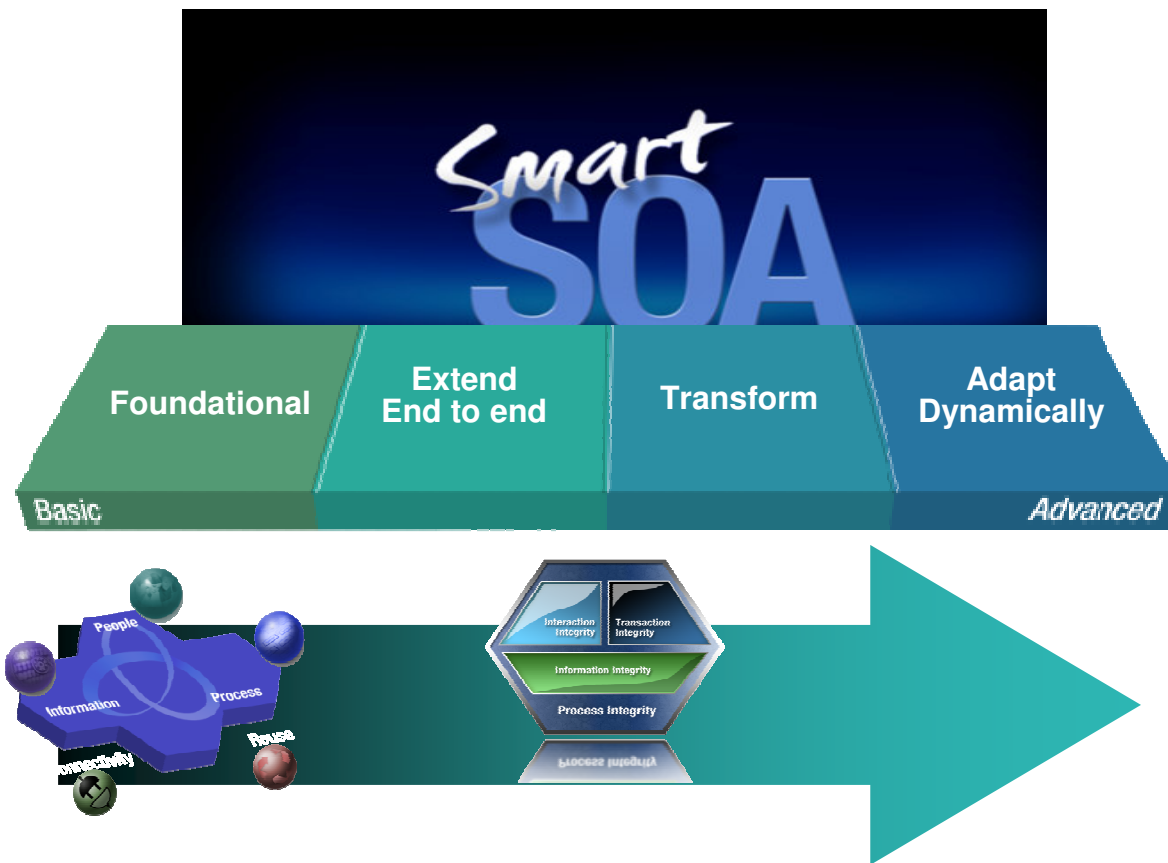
Smart SOA

Foundational

Extend End to end

Transform

Adapt Dynamically

Basic

Advanced

People

Information

Process

Reuse

onnectivity

Interaction Integrity

Transaction Integrity

Information Integrity

Process Integrity